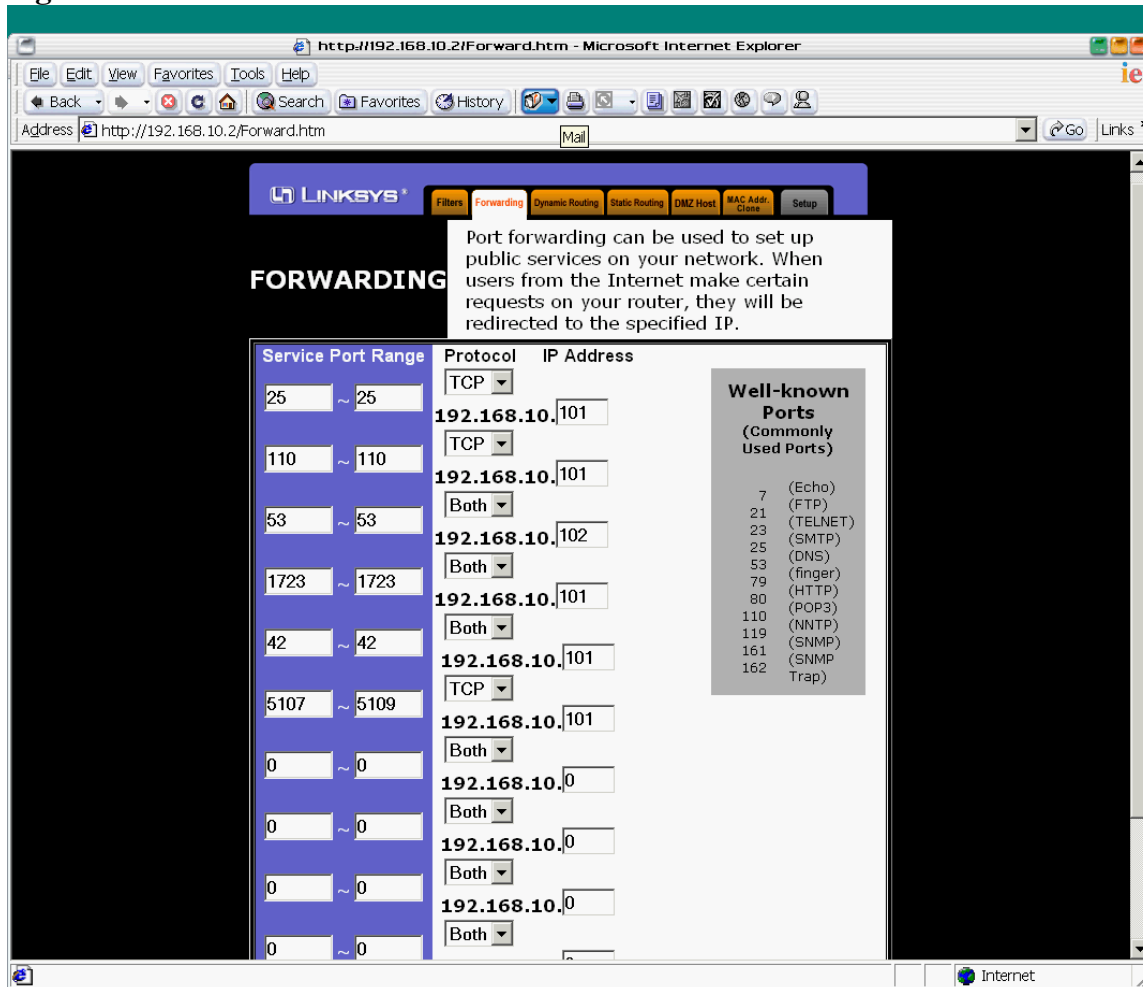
http://192.168.10.2/Forward.htm - Microsoft Internet Explorer

File Edit View Favorites Tools Help

Back Search Favorites History

Address http://192.168.10.2/Forward.htm Mail Go Links

LINKSYS

Filters Forwarding Dynamic Routing Static Routing DMZ Host MAC Addr. Clone Setup

FORWARDING

Port forwarding can be used to set up public services on your network. When users from the Internet make certain requests on your router, they will be redirected to the specified IP.

| Service Port Range | Protocol | IP Address |
|---|---|---|
| 25 ~ 25 | TCP | 192.168.10.101 |
| 110 ~ 110 | TCP | 192.168.10.101 |
| 53 ~ 53 | Both | 192.168.10.102 |
| 1723 ~ 1723 | Both | 192.168.10.101 |
| 42 ~ 42 | Both | 192.168.10.101 |
| 5107 ~ 5109 | TCP | 192.168.10.101 |
| 0 ~ 0 | Both | 192.168.10.0 |
| 0 ~ 0 | Both | 192.168.10.0 |
| 0 ~ 0 | Both | 192.168.10.0 |
| 0 ~ 0 | Both | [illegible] |

Well-known Ports (Commonly Used Ports)

7 (Echo)
21 (FTP)
23 (TELNET)
25 (SMTP)
53 (DNS)
79 (finger)
80 (HTTP)
110 (POP3)
119 (NNTP)
161 (SNMP)
162 (SNMP Trap)

Internet